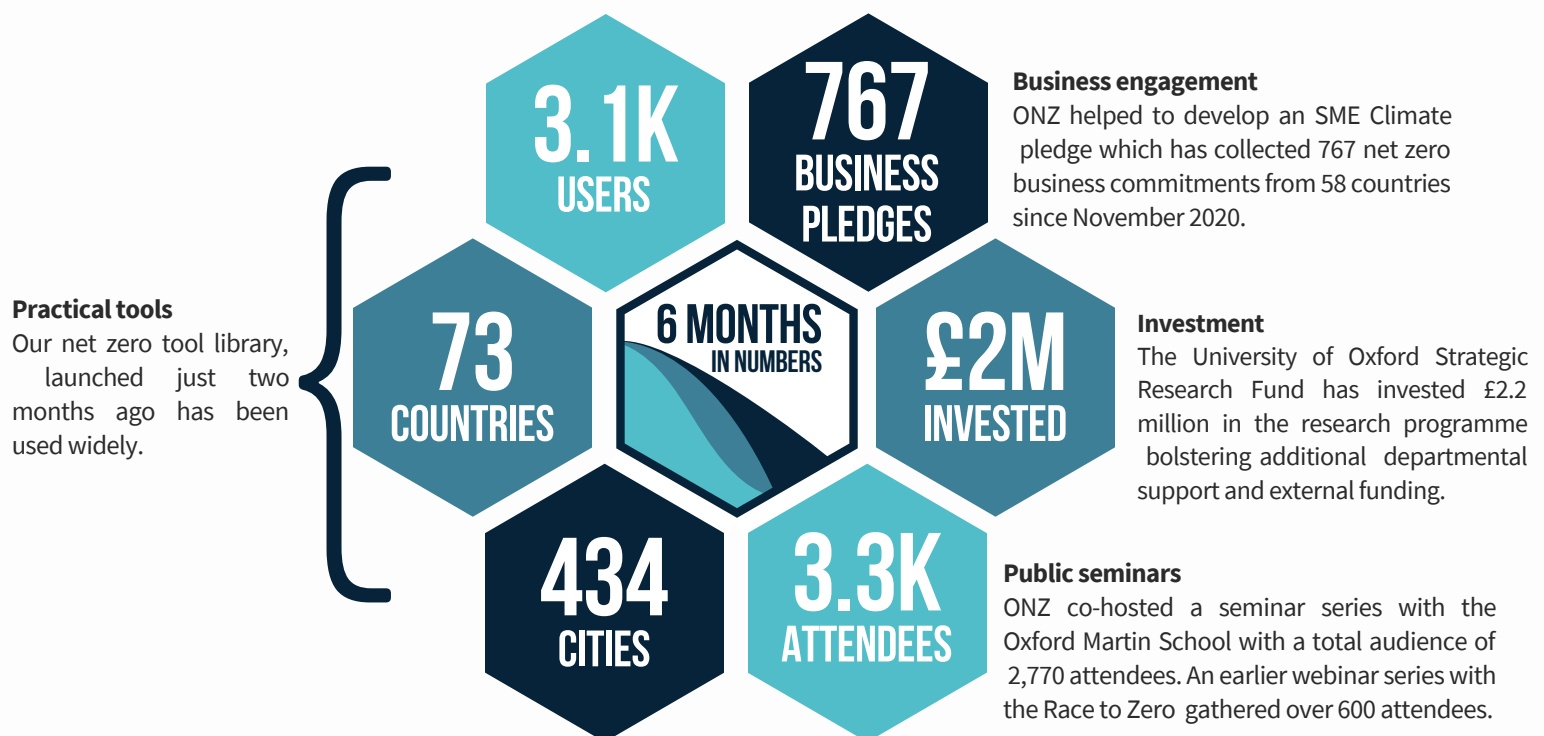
Practical tools
Our net zero tool library, launched just two months ago has been used widely.

3.1K
USERS

767
BUSINESS PLEDGES

Business engagement
ONZ helped to develop an SME Climate pledge which has collected 767 net zero business commitments from 58 countries since November 2020.

73
COUNTRIES

6 MONTHS
IN NUMBERS

£2M
INVESTED

Investment
The University of Oxford Strategic Research Fund has invested £2.2 million in the research programme bolstering additional departmental support and external funding.

434
CITIES

3.3K
ATTENDEES

Public seminars
ONZ co-hosted a seminar series with the Oxford Martin School with a total audience of 2,770 attendees. An earlier webinar series with the Race to Zero gathered over 600 attendees.